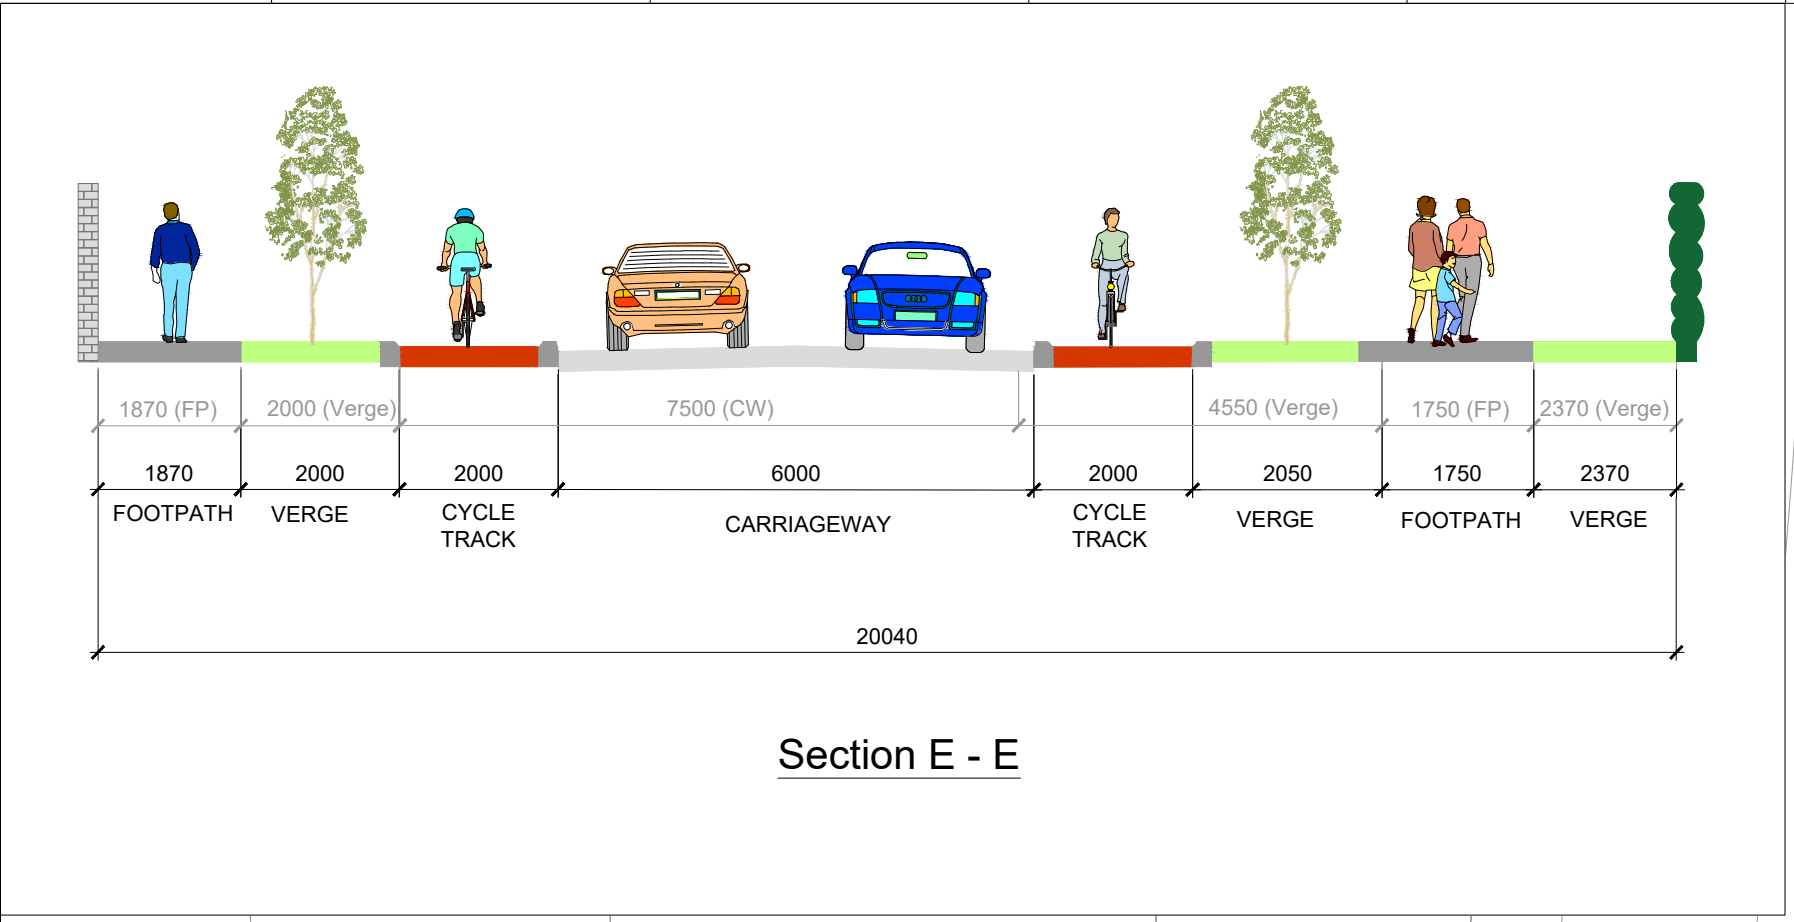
1870 (FP) 2000 (Verge) 7500 (CW) 4550 (Verge) 1750 (FP) 2370 (Verge)

1870 2000 2000 6000 2000 2050 1750 2370

FOOTPATH VERGE CYCLE TRACK CARRIAGEWAY CYCLE TRACK VERGE FOOTPATH VERGE

20040

Section E - E